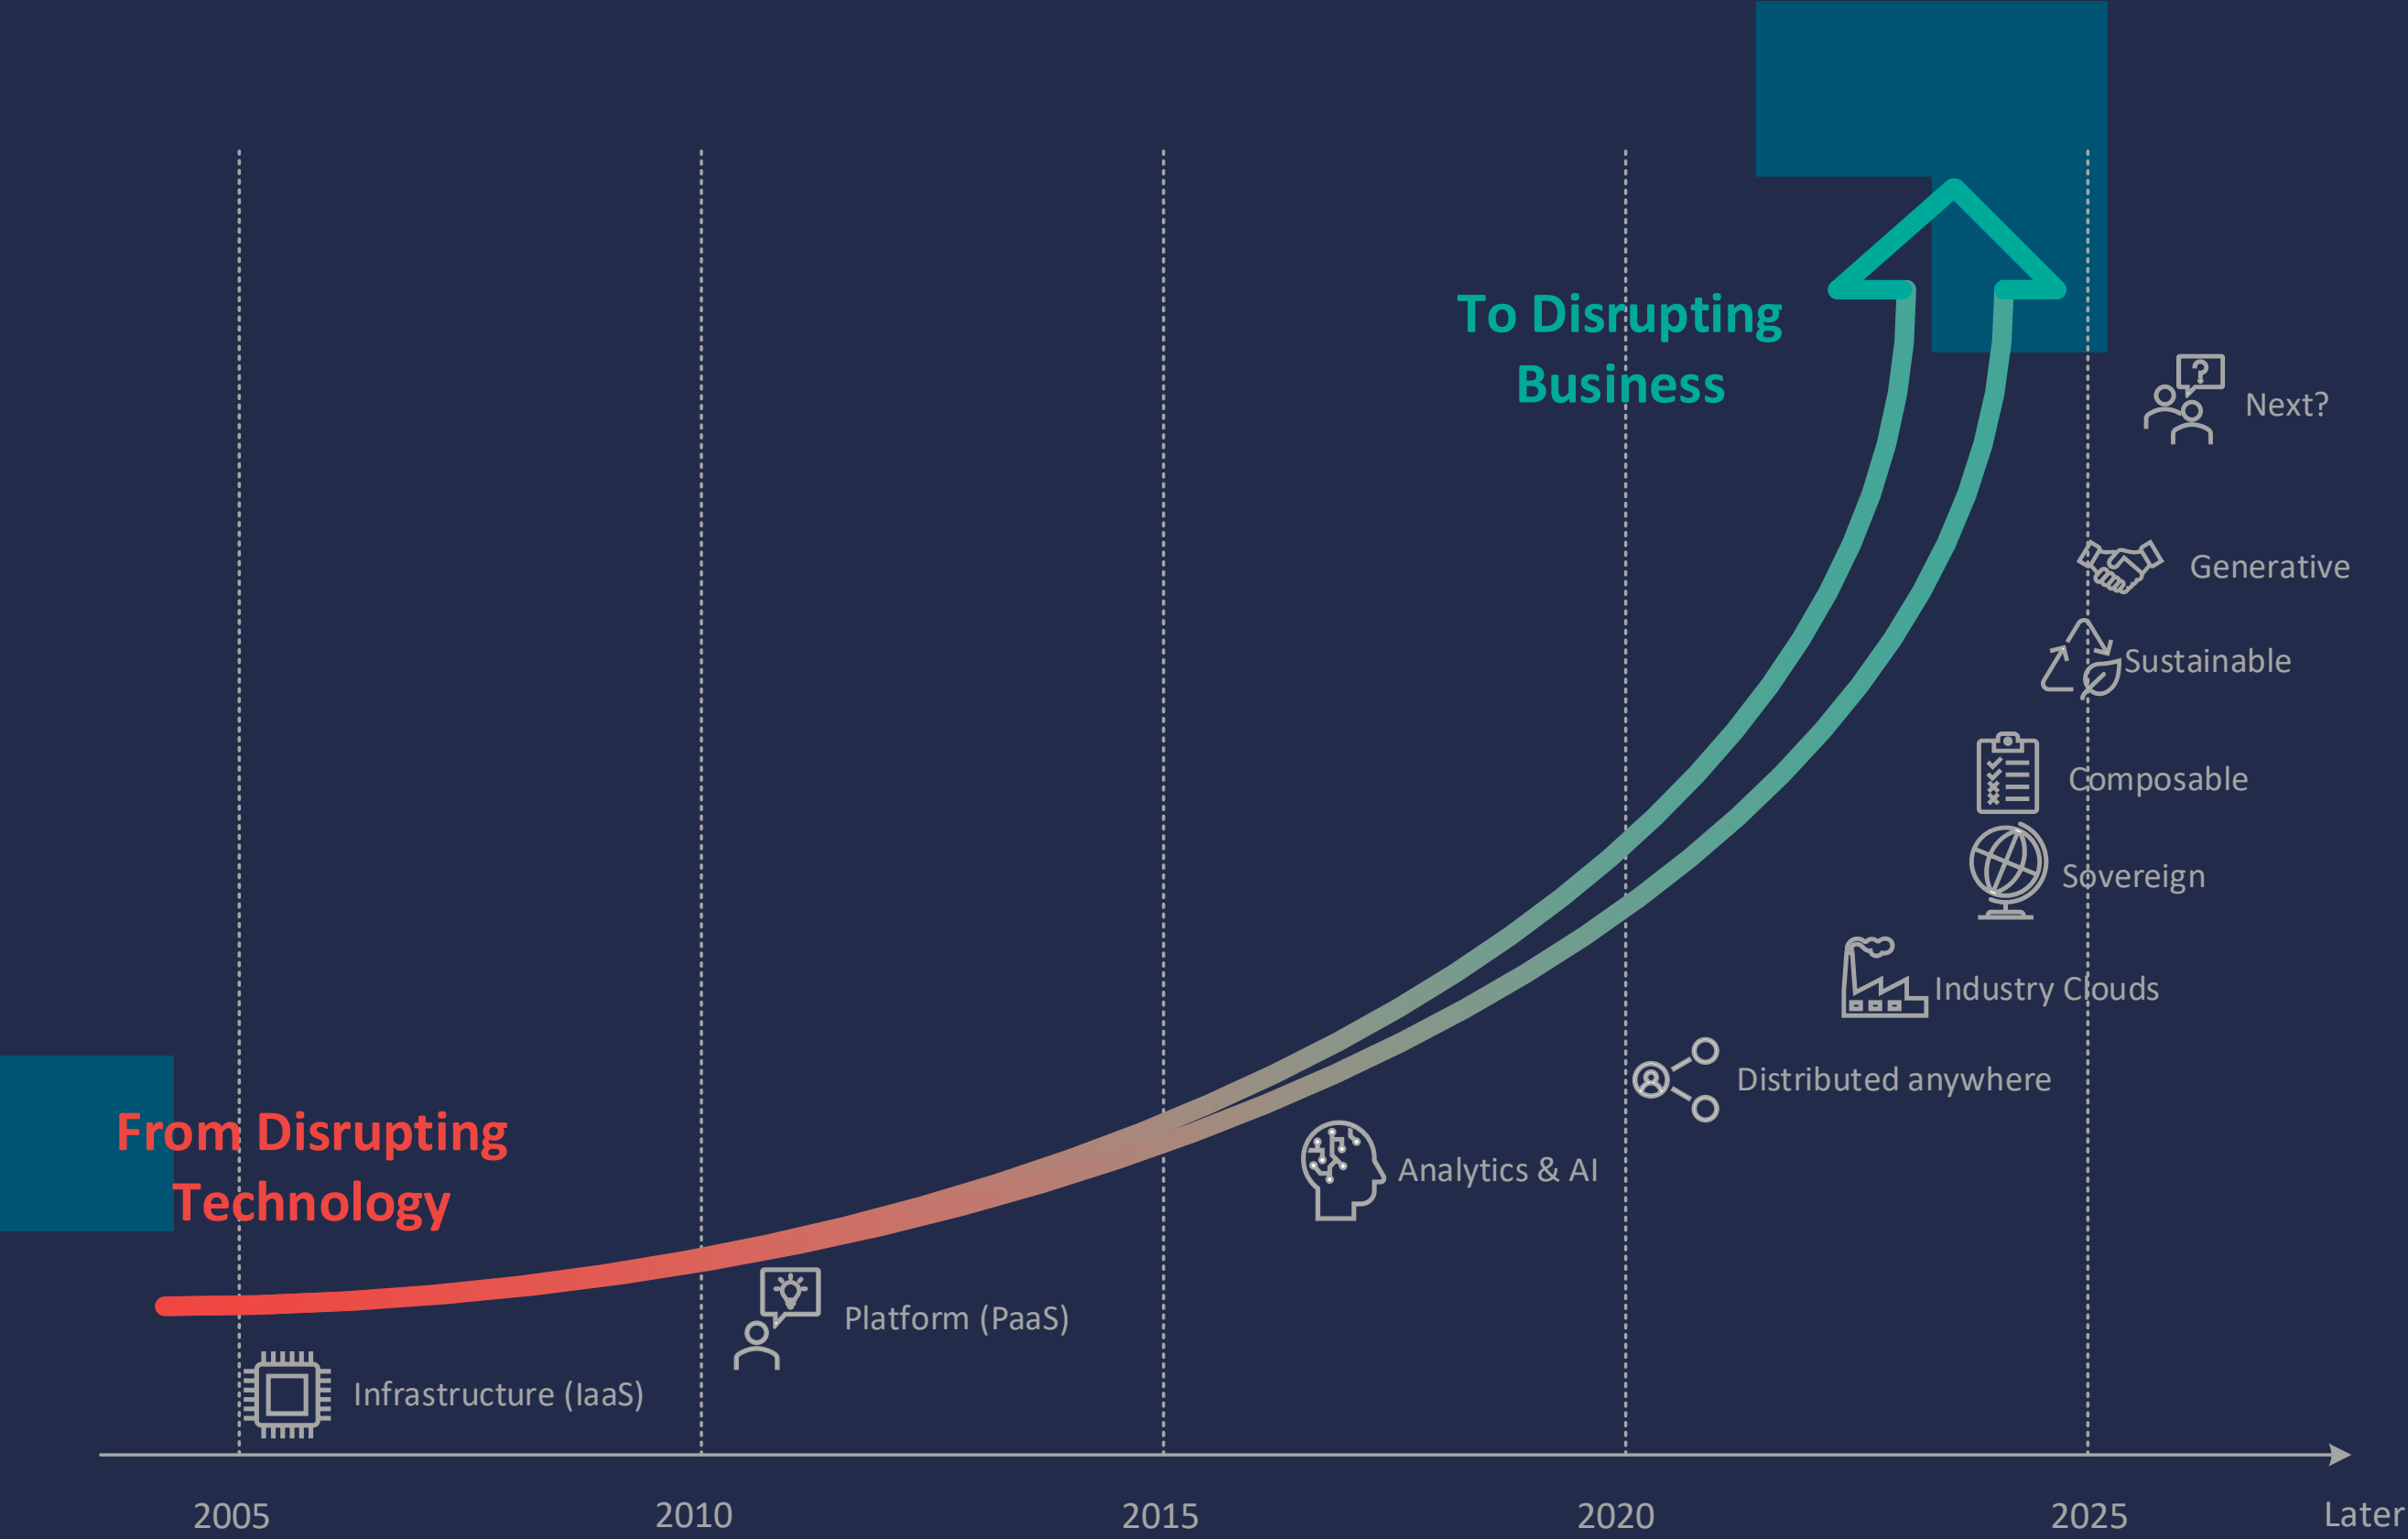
To Disrupting Business

Next?

Generative

Sustainable

Composable

Sovereign

Industry Clouds

Distributed anywhere

Analytics & AI

From Disrupting Technology

Platform (PaaS)

Infrastructure (IaaS)

2005

2010

2015

2020

2025

Later